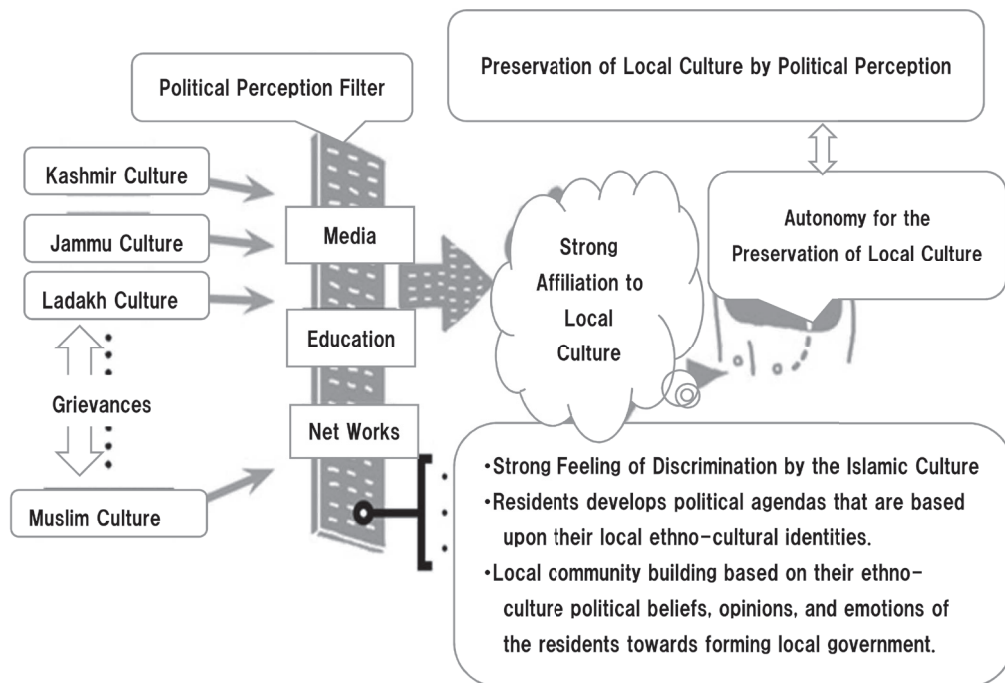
Political Perception Filter

Preservation of Local Culture by Political Perception

Kashmir Culture

Jammu Culture

Ladakh Culture

Grievances

Muslim Culture

Media

Education

Net Works

Strong Affiliation to Local Culture

Autonomy for the Preservation of Local Culture

•Strong Feeling of Discrimination by the Islamic Culture
•Residents develops political agendas that are based upon their local ethno-cultural identities.
•Local community building based on their ethno-culture political beliefs, opinions, and emotions of the residents towards forming local government.